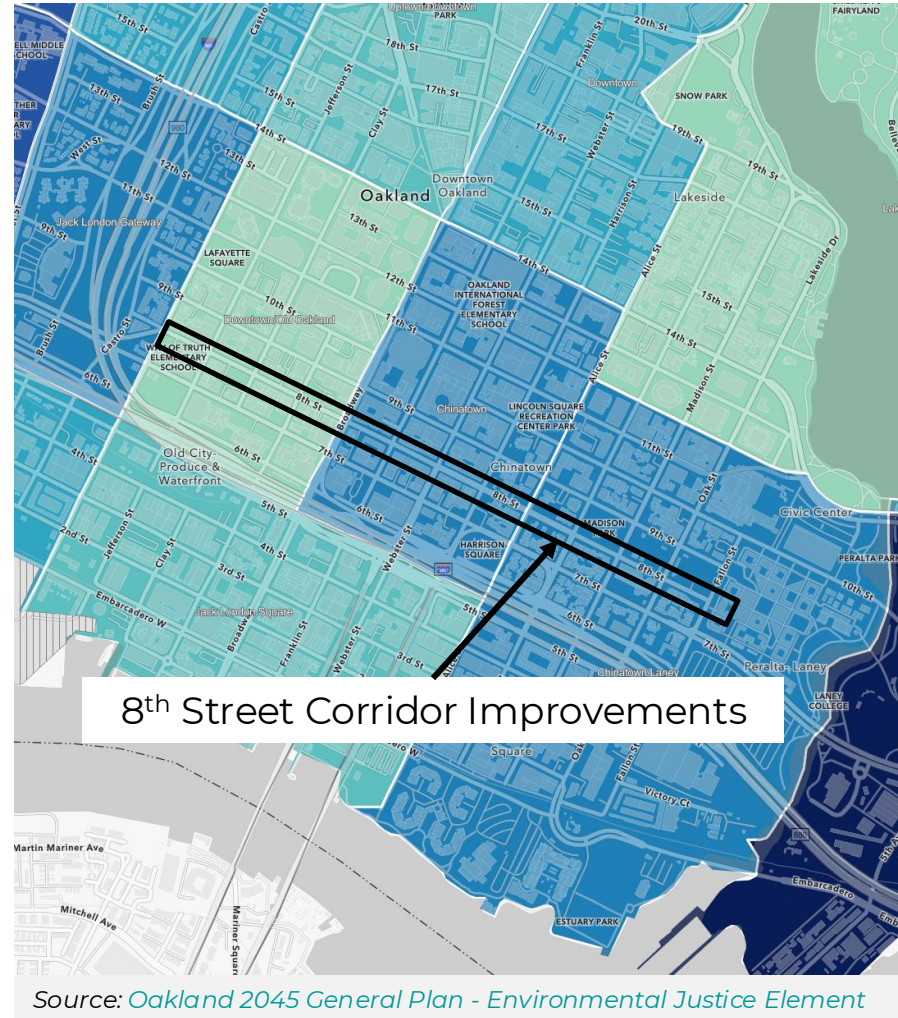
15th St
Uptown/Downtown PARK
20th St
FAIRYLAND
ELL MIDDLE SCHOOL
18th St
Castro St
Franklin St
17th St
Downtown
SNOW PARK
13th St
Brush St
15th St
Jefferson St
Clay St
Webster St
19th St
14th St
980
17th St
West St
12th St
13th St
Downtown Oakland
19th St
Oakland
16th St
11th St
15th St
Harrison St
Lakeside
Jack London Gateway
13th St
9th St
14th St
Alice St
Lakeside Dr
LAFAYETTE SQUARE
12th St
OAKLAND INTERNATIONAL FOREST ELEMENTARY SCHOOL
15th St
9th St
10th St
Downtown/Old Oakland
11th St
14th St
Brush St
Castro St
WORD OF TRUTH ELEMENTARY SCHOOL
Madison St
6th St
8th St
Broadway
9th St
Chinatown
LINCOLN SQUARE RECREATION CENTER PARK
Alice St
4th St
Old City-Produce & Waterfront
6th St
7th St
11th St
Chinatown
Oak St
8th St
Civic Center
5th St
6th St
MADISON PARK
9th St
2nd St
Jefferson St
4th St
Webster St
HARRISON SQUARE
PERALTA PARK
Clay St
3rd St
7th St
8th St
Fallon St
10th St
Embarcadero W
Jack London Square
5th St
6th St
Broadway
Franklin St
Webster St
3rd St
5th St
7th St
Peralta - Laney
Chinatown Laney
8th Street Corridor Improvements
LANEY COLLEGE
Square
Fallon St
Victory Ct
880
Martin Mariner Ave
Embarcadero
Mitchell Ave
Mariner Square
ESTUARY PARK
Source: Oakland 2045 General Plan - Environmental Justice Element